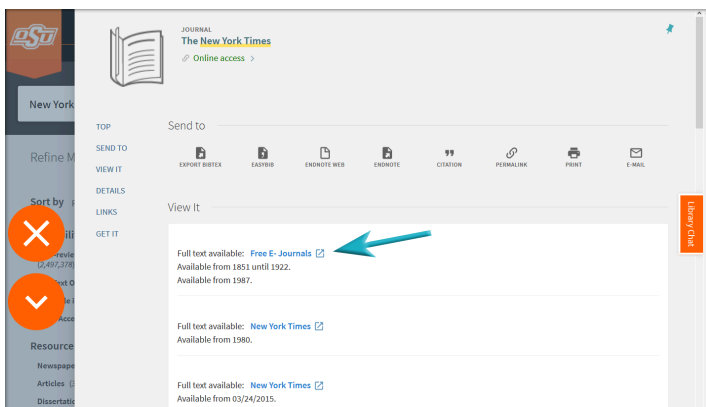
OSU

New York

Refine M

Sort by

(2,497,378)

Resource

Newspape

Articles

Dissertati

JOURNAL
The New York Times
Online access >

TOP
SEND TO
VIEW IT
DETAILS
LINKS
GET IT

Send to

EXPORT BIBTEX
EASYBIB
ENDNOTE WEB
ENDNOTE
CITATION
PERMALINK
PRINT
E-MAIL

View It

Full text available: Free E- Journals
Available from 1851 until 1922.
Available from 1987.

Full text available: New York Times
Available from 1980.

Full text available: New York Times
Available from 03/24/2015.

Library Chat